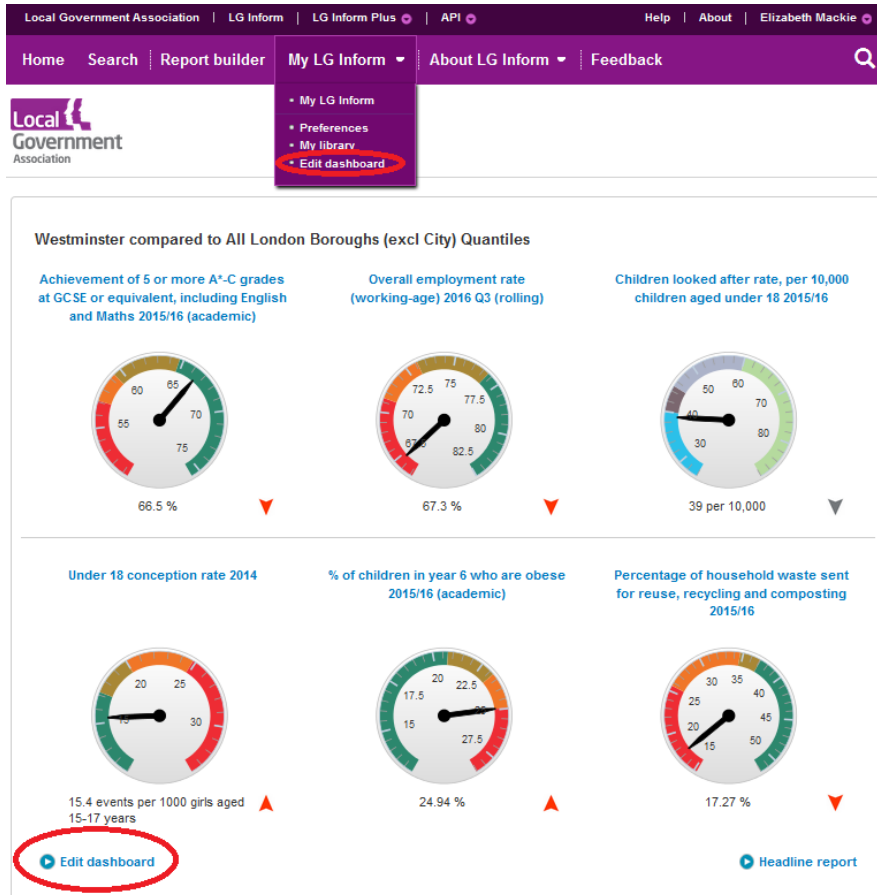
Local Government Association | LG Inform | LG Inform Plus | API

Help | About | Elizabeth Mackie

Home Search Report builder My LG Inform About LG Inform Feedback

My LG Inform
Preferences
My library
Edit dashboard

Local Government Association

Westminster compared to All London Boroughs (excl City) Quantiles

Achievement of 5 or more A*-C grades at GCSE or equivalent, including English and Maths 2015/16 (academic)

55 60 65 70 75

66.5 %

Overall employment rate (working-age) 2016 Q3 (rolling)

67.5 70 72.5 75 77.5 80 82.5

67.3 %

Children looked after rate, per 10,000 children aged under 18 2015/16

30 40 50 60 70 80

39 per 10,000

Under 18 conception rate 2014

15 20 25 30

15.4 events per 1000 girls aged 15-17 years

% of children in year 6 who are obese 2015/16 (academic)

15 17.5 20 22.5 25 27.5

24.94 %

Percentage of household waste sent for reuse, recycling and composting 2015/16

15 20 25 30 35 40 45 50

17.27 %

Edit dashboard

Headline report